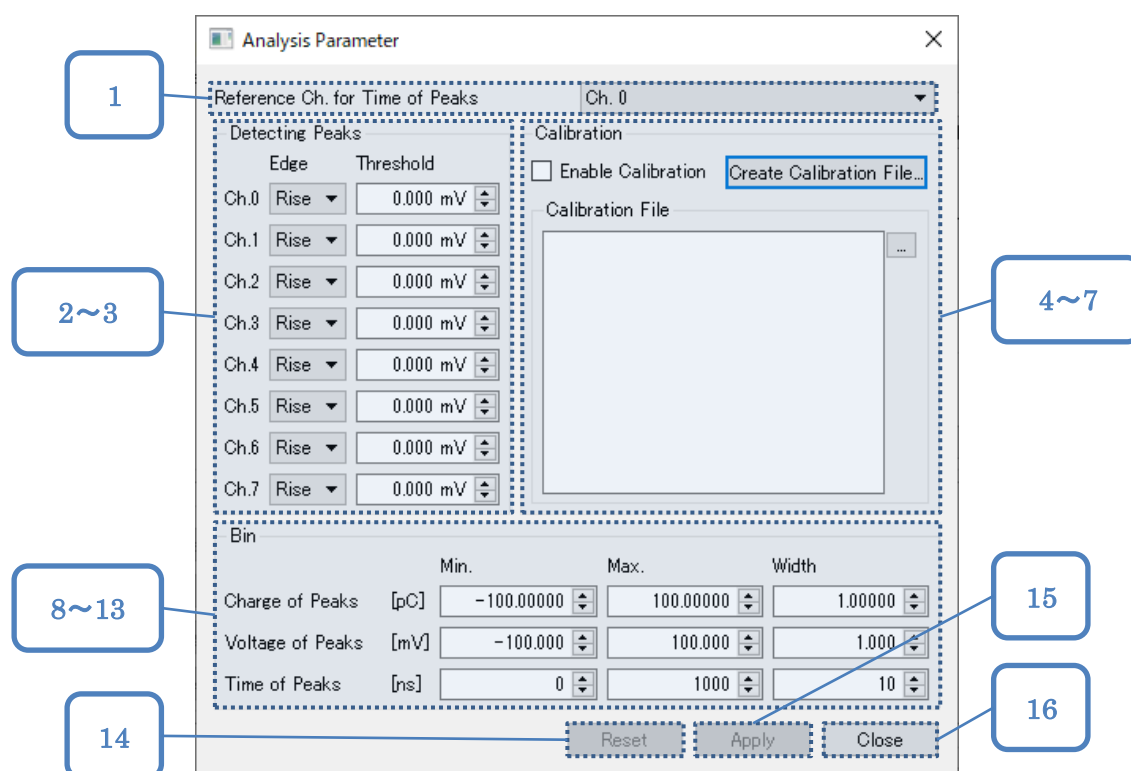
Analysis Parameter

1

Reference Ch. for Time of Peaks | Ch. 0

Detecting Peaks

Edge Threshold

Ch.0 Rise 0.000 mV
Ch.1 Rise 0.000 mV
Ch.2 Rise 0.000 mV
Ch.3 Rise 0.000 mV
Ch.4 Rise 0.000 mV
Ch.5 Rise 0.000 mV
Ch.6 Rise 0.000 mV
Ch.7 Rise 0.000 mV

2～3

Calibration

Enable Calibration

Create Calibration File...

Calibration File

...

4～7

Bin

| | | Min. | Max. | Width |
|---|---|---|---|---|
| Charge of Peaks | [pC] | -100.00000 | 100.00000 | 1.00000 |
| Voltage of Peaks | [mV] | -100.000 | 100.000 | 1.000 |
| Time of Peaks | [ns] | 0 | 1000 | 10 |

8～13

15

Reset Apply Close

14

16